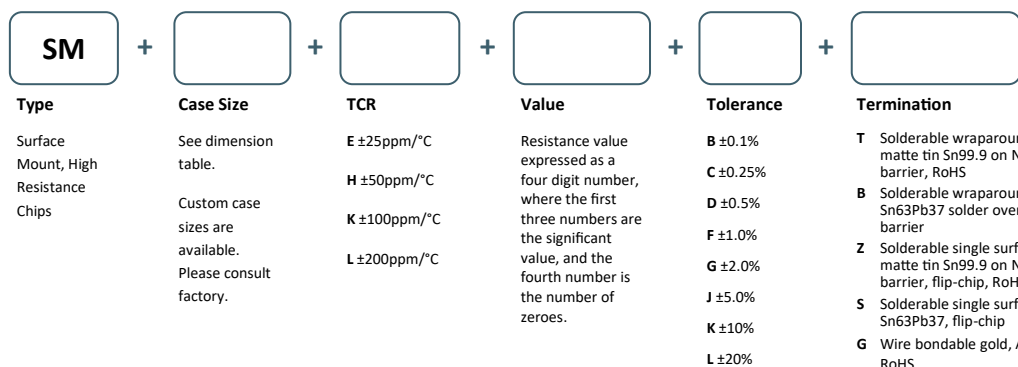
SM + + + + +

**Type**

Surface Mount, High Resistance Chips

**Case Size**

See dimension table.

Custom case sizes are available. Please consult factory.

**TCR**

**E** ±25ppm/°C

**H** ±50ppm/°C

**K** ±100ppm/°C

**L** ±200ppm/°C

**Value**

Resistance value expressed as a four digit number, where the first three numbers are the significant value, and the fourth number is the number of zeroes.

**Tolerance**

**B** ±0.1%

**C** ±0.25%

**D** ±0.5%

**F** ±1.0%

**G** ±2.0%

**J** ±5.0%

**K** ±10%

**L** ±20%

**Termination**

**T** Solderable wraparoun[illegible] matte tin Sn99.9 on N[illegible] barrier, RoHS

**B** Solderable wraparoun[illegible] Sn63Pb37 solder over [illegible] barrier

**Z** Solderable single surf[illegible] matte tin Sn99.9 on N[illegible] barrier, flip-chip, RoH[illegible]

**S** Solderable single surf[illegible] Sn63Pb37, flip-chip

**G** Wire bondable gold, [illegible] RoHS